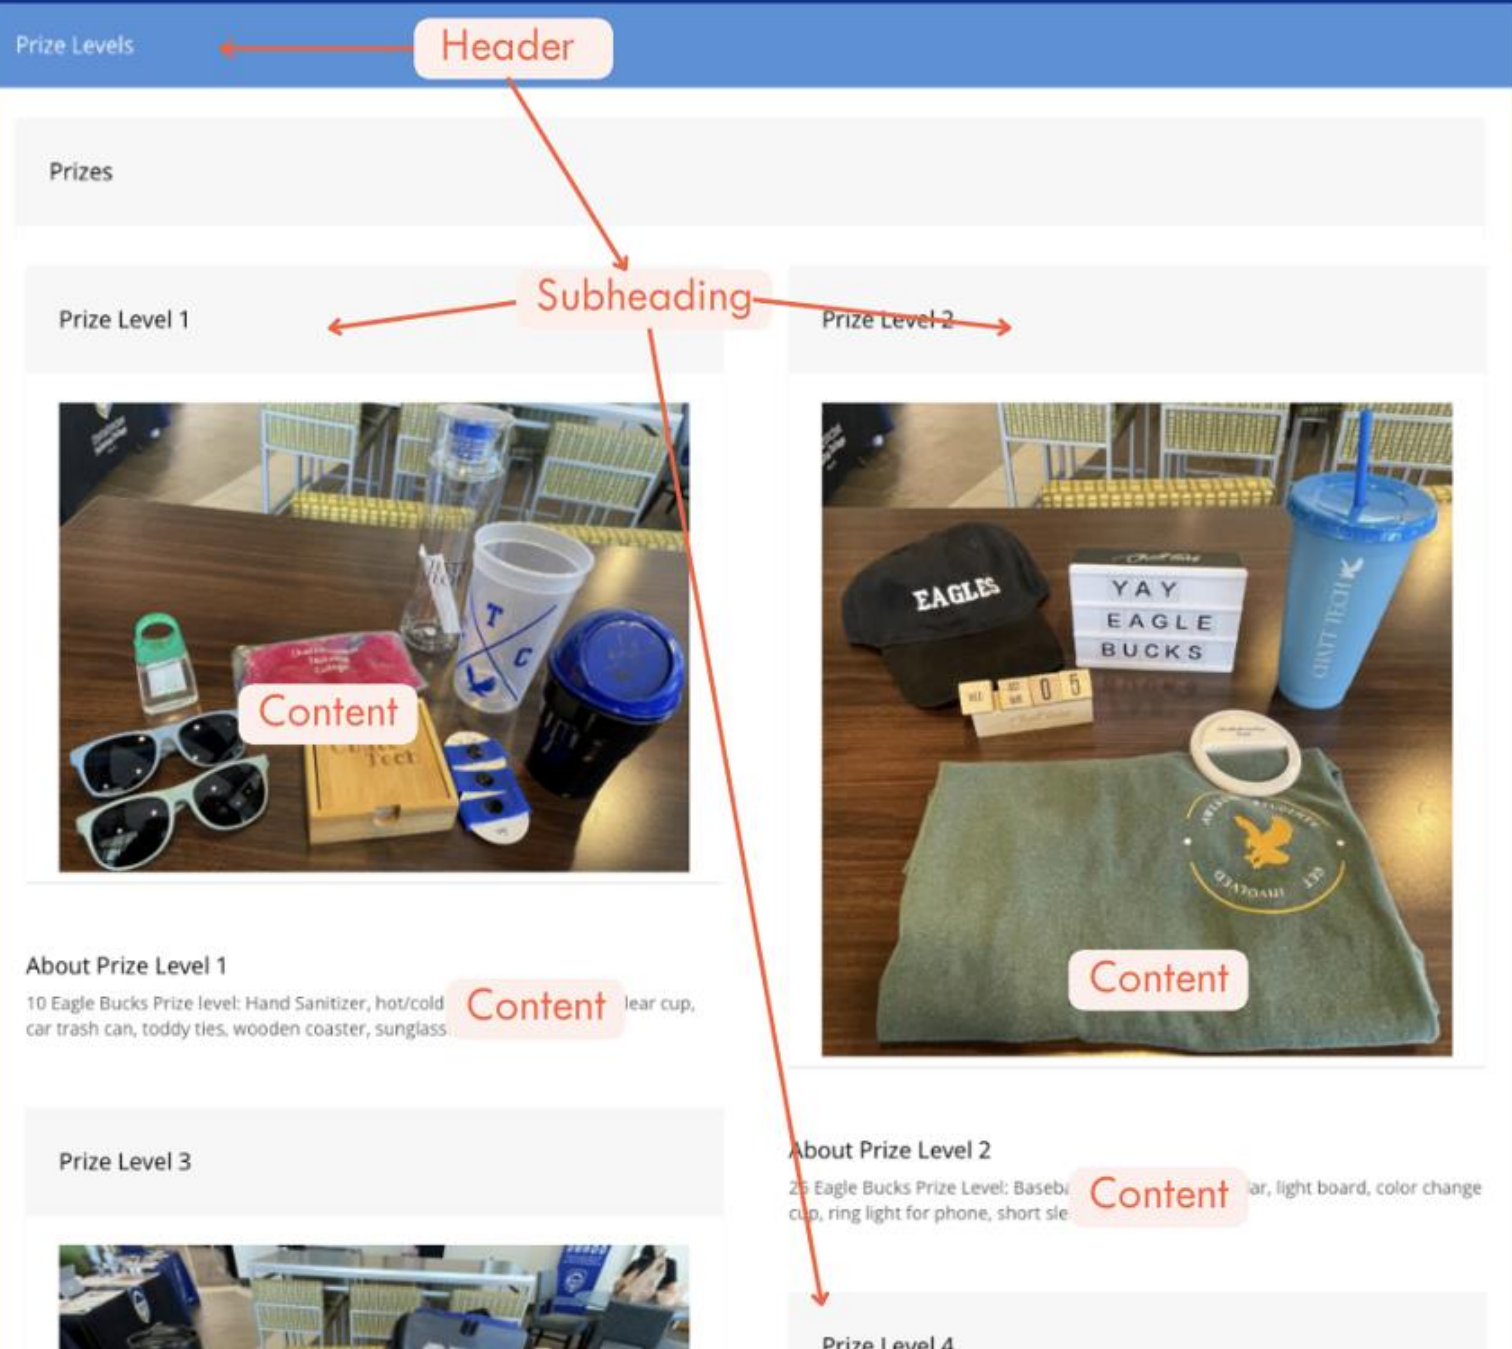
Prize Levels

Header

Prizes

Subheading

Prize Level 1

Prize Level 2

Content

EAGLES

YAY EAGLE BUCKS

Content

About Prize Level 1

10 Eagle Bucks Prize level: Hand Sanitizer, hot/cold Content lear cup, car trash can, toddy ties, wooden coaster, sunglass

Prize Level 3

About Prize Level 2

25 Eagle Bucks Prize Level: Baseb Content ar, light board, color change cup, ring light for phone, short sle

Prize Level 4